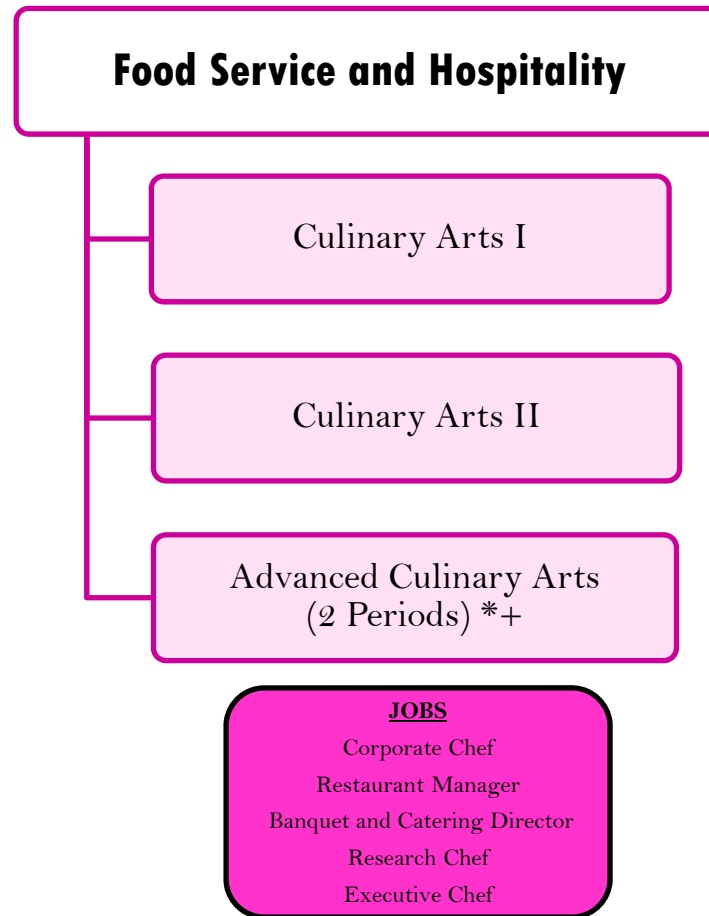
Food Service and Hospitality

Culinary Arts I

Culinary Arts II

Advanced Culinary Arts
(2 Periods) *+

JOBS
Corporate Chef
Restaurant Manager
Banquet and Catering Director
Research Chef
Executive Chef